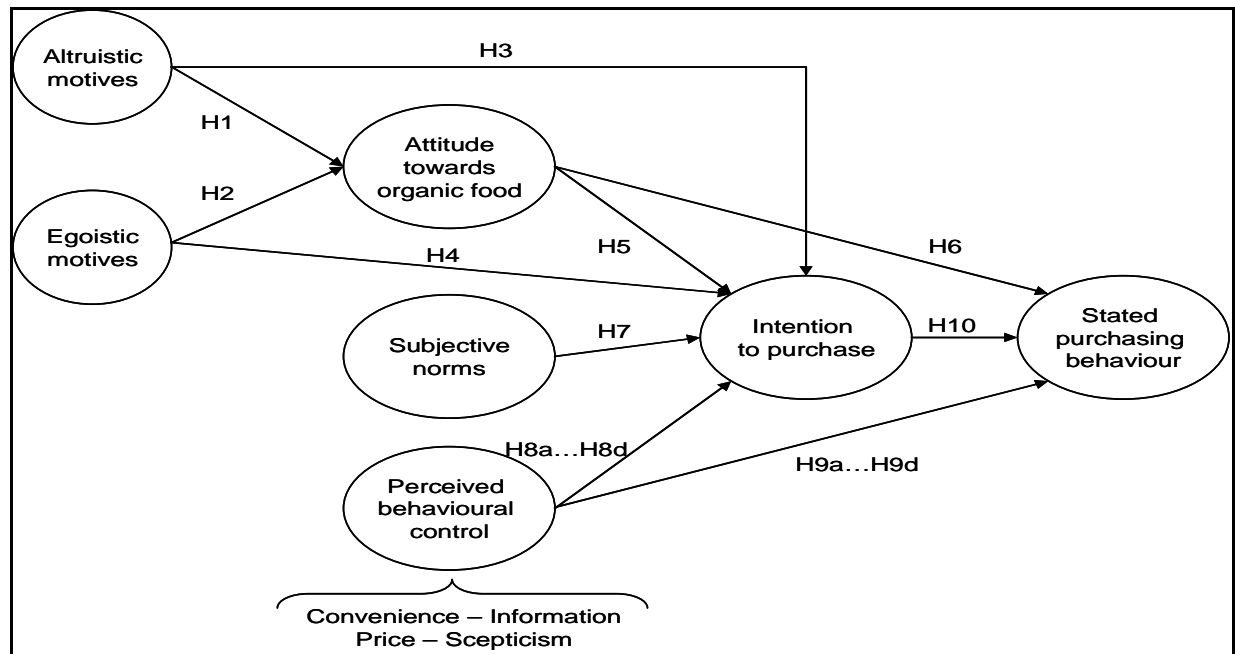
Altruistic motives

H3

H1

Attitude towards organic food

H2

Egoistic motives

H5

H6

H4

Subjective norms

H7

Intention to purchase

H10

Stated purchasing behaviour

H8a…H8d

H9a…H9d

Perceived behavioural control

Convenience – Information
Price – Scepticism